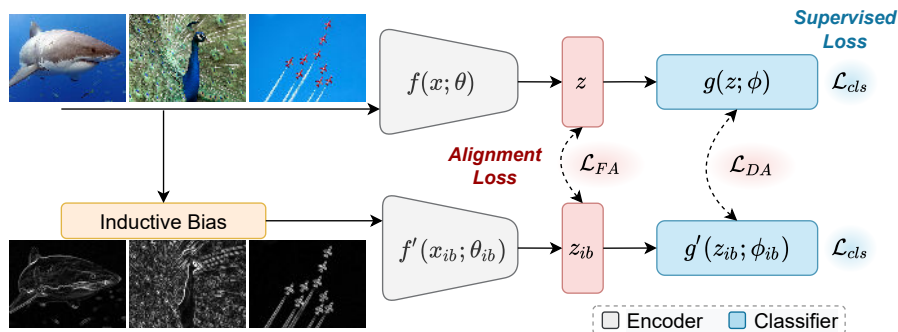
Supervised Loss

$f(x;\theta)$

$z$

$g(z;\phi)$

$\mathcal{L}_{cls}$

Alignment Loss

$\mathcal{L}_{FA}$

$\mathcal{L}_{DA}$

Inductive Bias

$f'(x_{ib};\theta_{ib})$

$z_{ib}$

$g'(z_{ib};\phi_{ib})$

$\mathcal{L}_{cls}$

Encoder Classifier